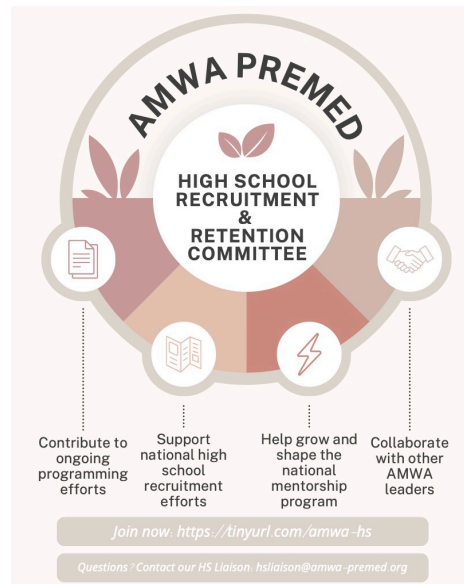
AMWA PREMED

HIGH SCHOOL RECRUITMENT & RETENTION COMMITTEE

Contribute to ongoing programming efforts

Support national high school recruitment efforts

Help grow and shape the national mentorship program

Collaborate with other AMWA leaders

Join now: https://tinyurl.com/amwa-hs

Questions? Contact our HS Liaison: hsliaison@amwa-premed.org